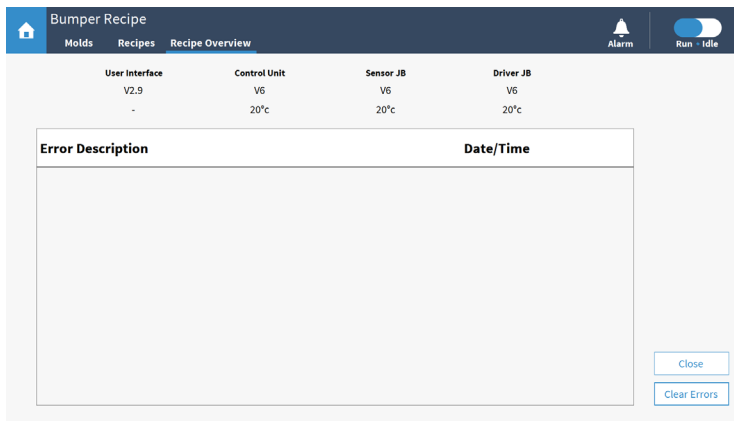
Bumper Recipe

Molds Recipes Recipe Overview

Alarm

Run - Idle

| User Interface | Control Unit | Sensor JB | Driver JB |
|---|---|---|---|
| V2.9 | V6 | V6 | V6 |
| - | 20°c | 20°c | 20°c |

| Error Description | Date/Time |
|---|---|

Close

Clear Errors